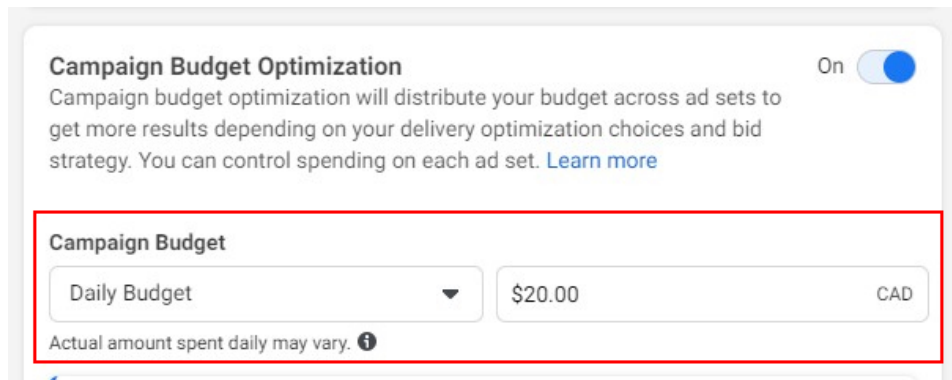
Campaign Budget Optimization

On

Campaign budget optimization will distribute your budget across ad sets to get more results depending on your delivery optimization choices and bid strategy. You can control spending on each ad set. Learn more

Campaign Budget

Daily Budget

$20.00

CAD

Actual amount spent daily may vary.